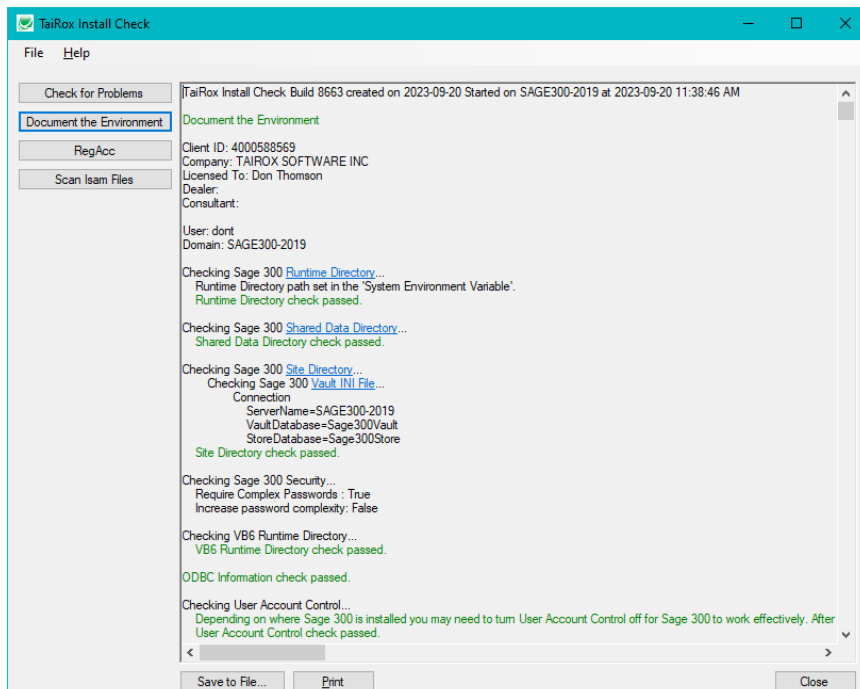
TaiRox Install Check

File Help

Check for Problems
Document the Environment
RegAcc
Scan Isam Files

TaiRox Install Check Build 8663 created on 2023-09-20 Started on SAGE300-2019 at 2023-09-20 11:38:46 AM

Document the Environment

Client ID: 4000588569
Company: TAIROX SOFTWARE INC
Licensed To: Don Thomson
Dealer:
Consultant:

User: dont
Domain: SAGE300-2019

Checking Sage 300 Runtime Directory...
Runtime Directory path set in the 'System Environment Variable'.
Runtime Directory check passed.

Checking Sage 300 Shared Data Directory...
Shared Data Directory check passed.

Checking Sage 300 Site Directory...
Checking Sage 300 Vault INI File...
Connection
ServerName=SAGE300-2019
VaultDatabase=Sage300Vault
StoreDatabase=Sage300Store
Site Directory check passed.

Checking Sage 300 Security...
Require Complex Passwords : True
Increase password complexity: False

Checking VB6 Runtime Directory...
VB6 Runtime Directory check passed.

ODBC Information check passed.

Checking User Account Control...
Depending on where Sage 300 is installed you may need to turn User Account Control off for Sage 300 to work effectively. After
User Account Control check passed.

Save to File...
Print
Close